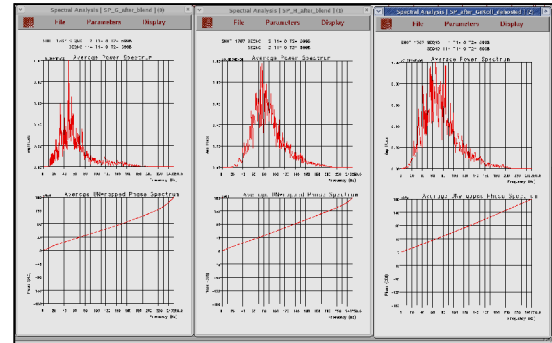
Spectral Analysis | SP_G_after_blend [3D]
File Parameters Display
Average Power Spectrum
Average UNwrapped Phase Spectrum
Frequency (Hz)

Spectral Analysis | SP_H_after_blend [3D]
File Parameters Display
Average Power Spectrum
Average UNwrapped Phase Spectrum
Frequency (Hz)

Spectral Analysis | SP_after_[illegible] [3D]
File Parameters Display
Average Power Spectrum
Average UNwrapped Phase Spectrum
Frequency (Hz)